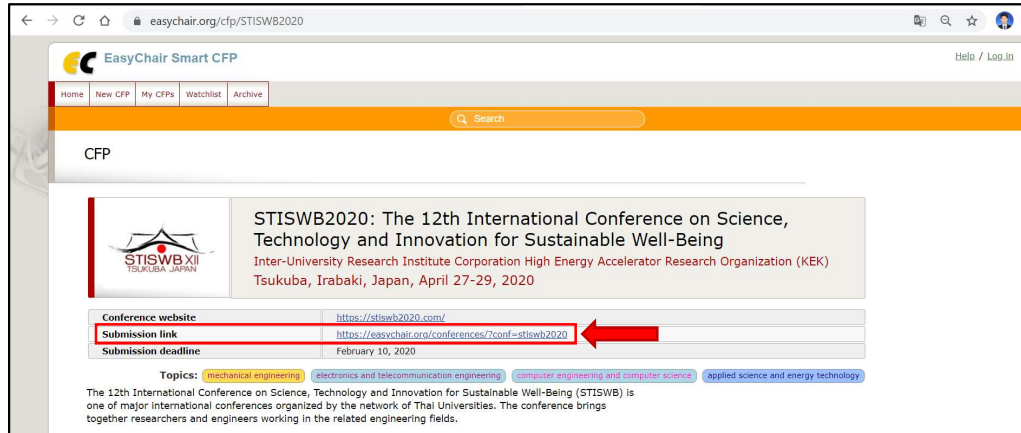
easychair.org/cfp/STISWB2020

EasyChair Smart CFP

Help / Log in

Home | New CFP | My CFPs | Watchlist | Archive

Search

CFP

STISWB XII
TSUKUBA JAPAN

STISWB2020: The 12th International Conference on Science, Technology and Innovation for Sustainable Well-Being
Inter-University Research Institute Corporation High Energy Accelerator Research Organization (KEK)
Tsukuba, Irabaki, Japan, April 27-29, 2020

| Conference website | https://stiswb2020.com/ |
|---|---|
| Submission link | https://easychair.org/conferences/?conf=stiswb2020 |
| Submission deadline | February 10, 2020 |

Topics: mechanical engineering | electronics and telecommunication engineering | computer engineering and computer science | applied science and energy technology

The 12th International Conference on Science, Technology and Innovation for Sustainable Well-Being (STISWB) is one of major international conferences organized by the network of Thai Universities. The conference brings together researchers and engineers working in the related engineering fields.